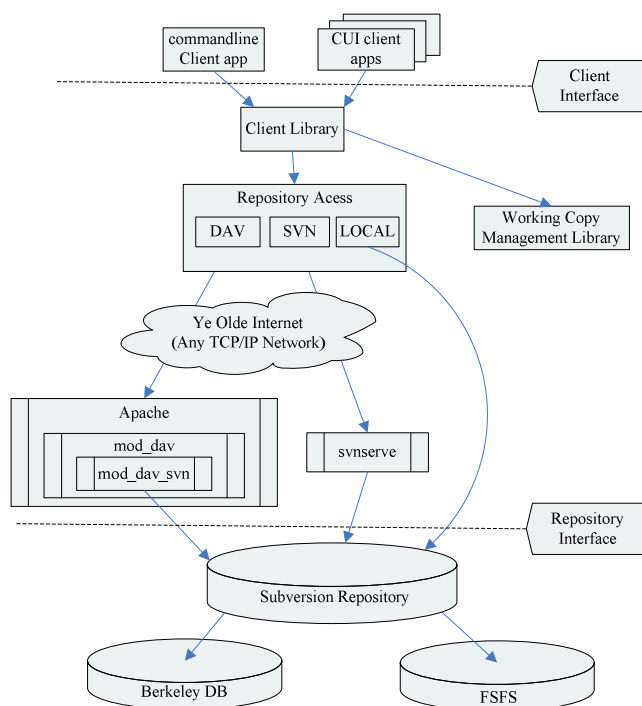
commandline Client app

CUI client apps

Client Interface

Client Library

Repository Acess

DAV

SVN

LOCAL

Working Copy Management Library

Ye Olde Internet (Any TCP/IP Network)

Apache

mod_dav

mod_dav_svn

svnserve

Repository Interface

Subversion Repository

Berkeley DB

FSFS